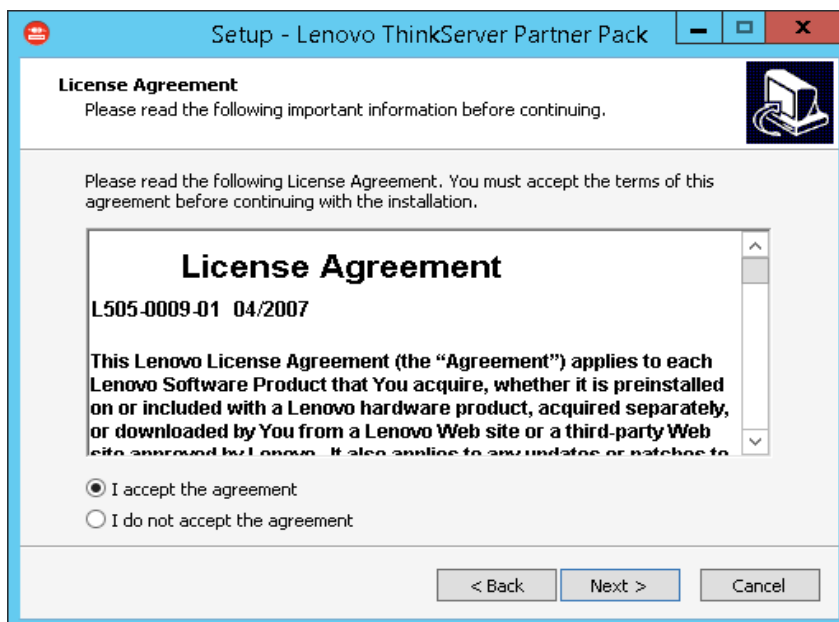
Setup - Lenovo ThinkServer Partner Pack

License Agreement
Please read the following important information before continuing.

Please read the following License Agreement. You must accept the terms of this agreement before continuing with the installation.

License Agreement

L505-0009-01 04/2007

This Lenovo License Agreement (the "Agreement") applies to each Lenovo Software Product that You acquire, whether it is preinstalled on or included with a Lenovo hardware product, acquired separately, or downloaded by You from a Lenovo Web site or a third-party Web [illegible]

I accept the agreement
I do not accept the agreement

< Back
Next >
Cancel